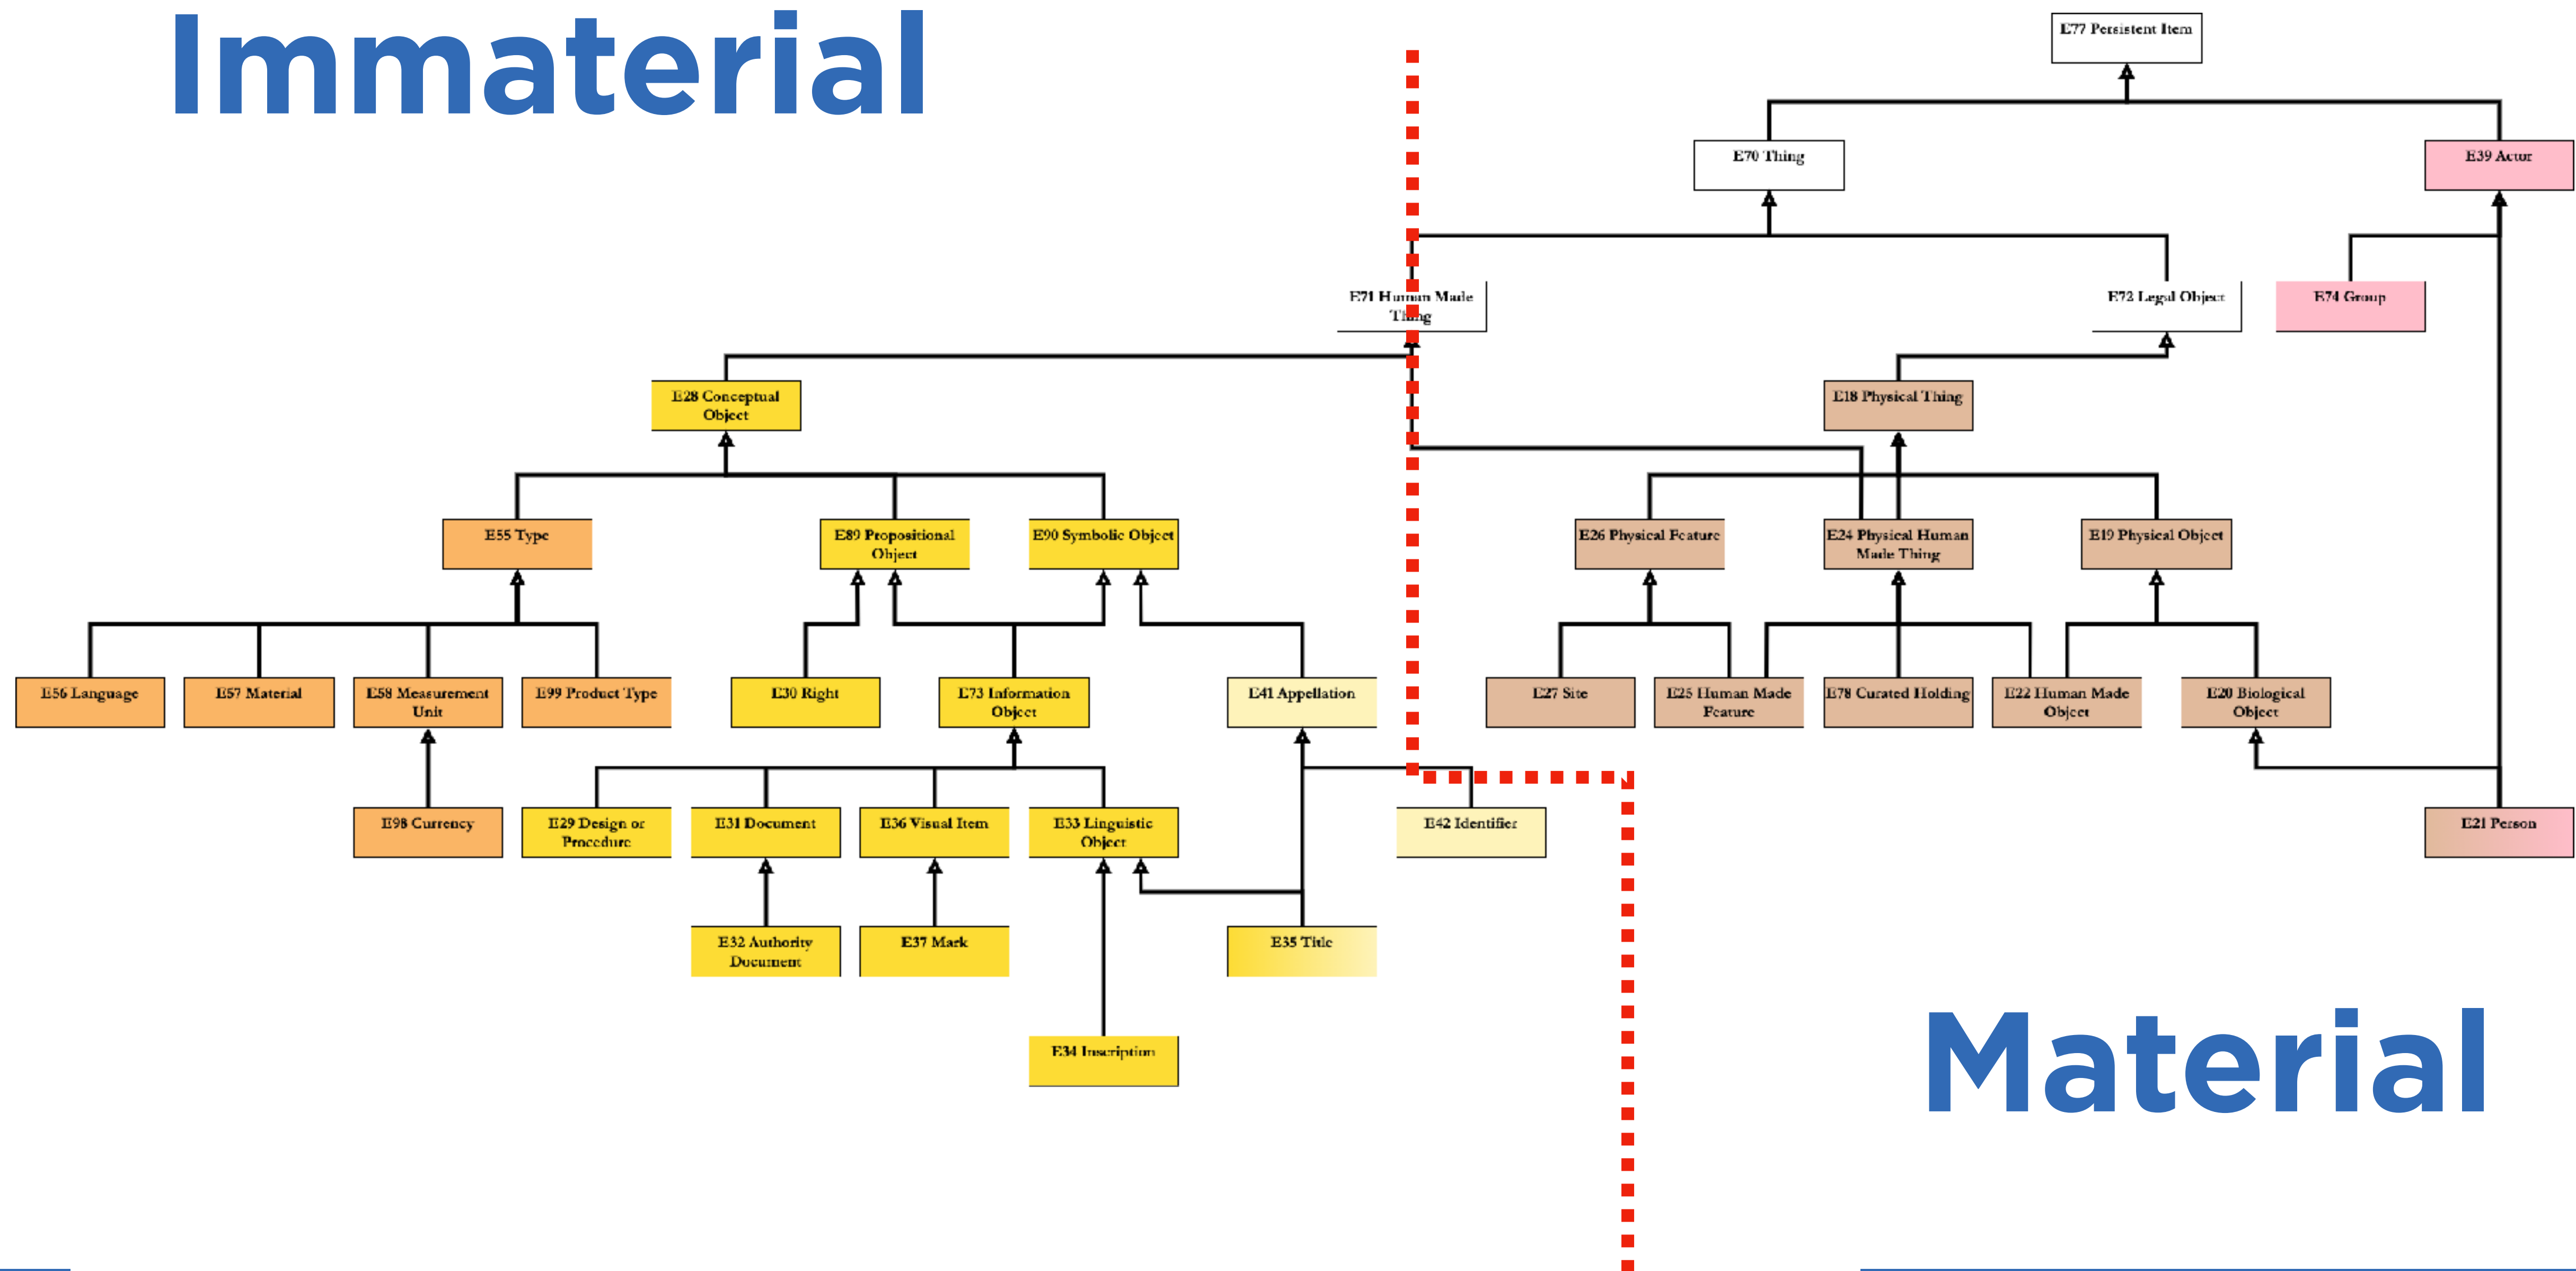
Immaterial

E77 Persistent Item

E70 Thing

E39 Actor

E71 Human Made Thing

E72 Legal Object

E74 Group

E28 Conceptual Object

E18 Physical Thing

E55 Type

E89 Propositional Object

E90 Symbolic Object

E26 Physical Feature

E24 Physical Human Made Thing

E19 Physical Object

E56 Language

E57 Material

E58 Measurement Unit

E99 Product Type

E30 Right

E73 Information Object

E41 Appellation

E27 Site

E25 Human Made Feature

E78 Curated Holding

E22 Human Made Object

E20 Biological Object

E98 Currency

E29 Design or Procedure

E31 Document

E36 Visual Item

E33 Linguistic Object

E42 Identifier

E21 Person

E32 Authority Document

E37 Mark

E35 Title

E34 Inscription

Material